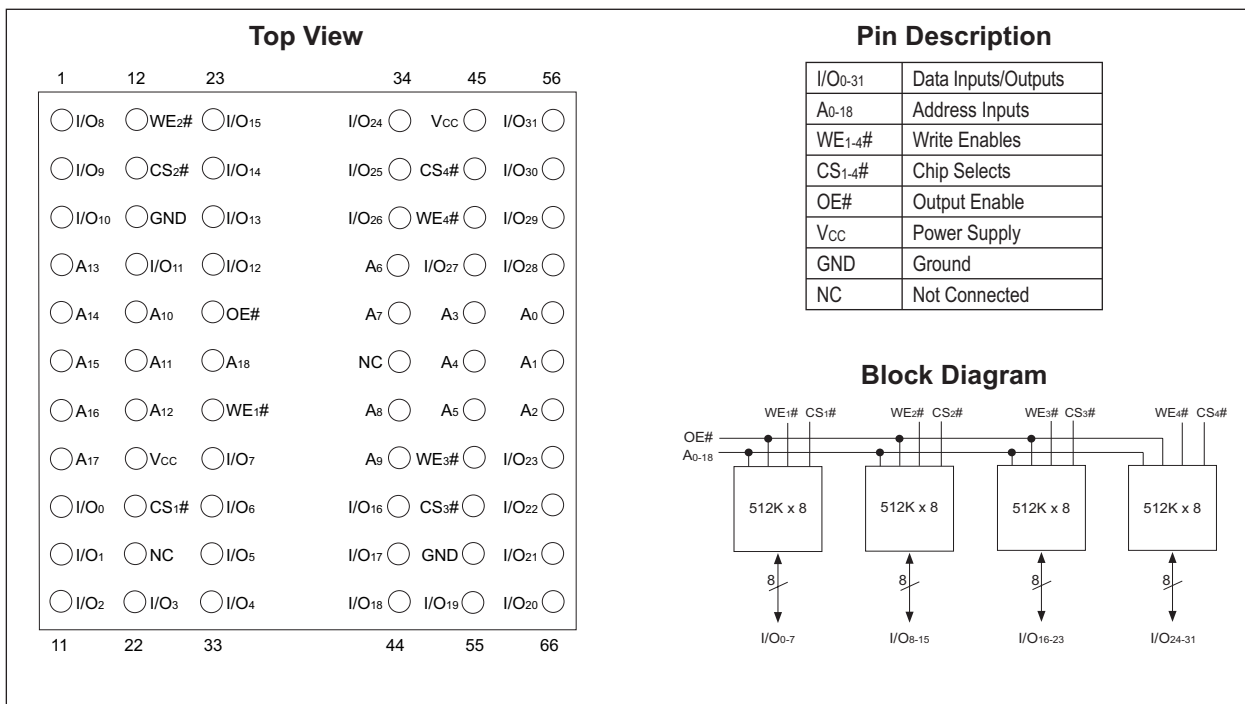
Top View

| 1 | 12 | 23 | 34 | 45 | 56 |
|---|---|---|---|---|---|
| $I/O_8$ | $WE_2\#$ | $I/O_{15}$ | $I/O_{24}$ | $V_{CC}$ | $I/O_{31}$ |
| $I/O_9$ | $CS_2\#$ | $I/O_{14}$ | $I/O_{25}$ | $CS_4\#$ | $I/O_{30}$ |
| $I/O_{10}$ | GND | $I/O_{13}$ | $I/O_{26}$ | $WE_4\#$ | $I/O_{29}$ |
| $A_{13}$ | $I/O_{11}$ | $I/O_{12}$ | $A_6$ | $I/O_{27}$ | $I/O_{28}$ |
| $A_{14}$ | $A_{10}$ | OE# | $A_7$ | $A_3$ | $A_0$ |
| $A_{15}$ | $A_{11}$ | $A_{18}$ | NC | $A_4$ | $A_1$ |
| $A_{16}$ | $A_{12}$ | $WE_1\#$ | $A_8$ | $A_5$ | $A_2$ |
| $A_{17}$ | $V_{CC}$ | $I/O_7$ | $A_9$ | $WE_3\#$ | $I/O_{23}$ |
| $I/O_0$ | $CS_1\#$ | $I/O_6$ | $I/O_{16}$ | $CS_3\#$ | $I/O_{22}$ |
| $I/O_1$ | NC | $I/O_5$ | $I/O_{17}$ | GND | $I/O_{21}$ |
| $I/O_2$ | $I/O_3$ | $I/O_4$ | $I/O_{18}$ | $I/O_{19}$ | $I/O_{20}$ |
| 11 | 22 | 33 | 44 | 55 | 66 |

Pin Description

| | |
|---|---|
| $I/O_{0-31}$ | Data Inputs/Outputs |
| $A_{0-18}$ | Address Inputs |
| $WE_{1-4}\#$ | Write Enables |
| $CS_{1-4}\#$ | Chip Selects |
| OE# | Output Enable |
| $V_{CC}$ | Power Supply |
| GND | Ground |
| NC | Not Connected |

Block Diagram

$WE_1\#$ $CS_1\#$ $WE_2\#$ $CS_2\#$ $WE_3\#$ $CS_3\#$ $WE_4\#$ $CS_4\#$
OE#
$A_{0-18}$
512K x 8 512K x 8 512K x 8 512K x 8
8 8 8 8
$I/O_{0-7}$ $I/O_{8-15}$ $I/O_{16-23}$ $I/O_{24-31}$